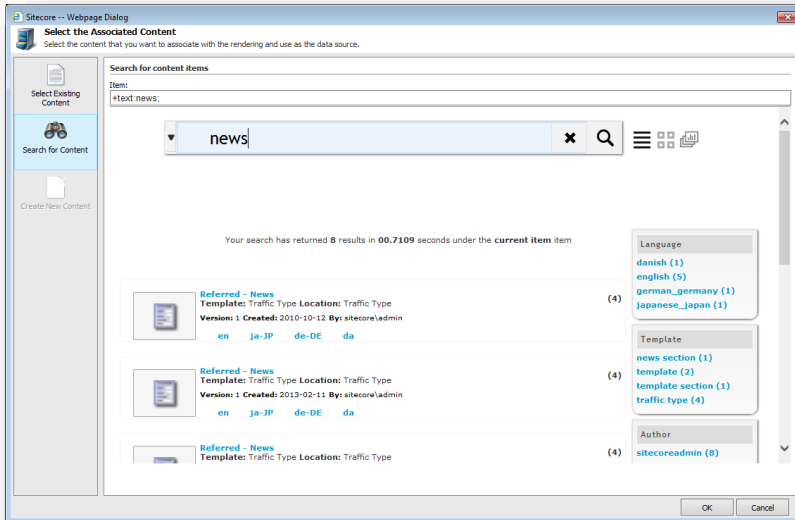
Sitecore -- Webpage Dialog

Select the Associated Content
Select the content that you want to associate with the rendering and use as the data source.

Select Existing Content

Search for Content

Create New Content

Search for content items

Item:
+text:news;

news

Your search has returned 8 results in 00.7109 seconds under the current item item

Referred - News
Template: Traffic Type Location: Traffic Type
Version: 1 Created: 2010-10-12 By: sitecore\admin
en ja-JP de-DE da
(4)

Referred - News
Template: Traffic Type Location: Traffic Type
Version: 1 Created: 2013-02-11 By: sitecore\admin
en ja-JP de-DE da
(4)

Referred - News
Template: Traffic Type Location: Traffic Type
(4)

Language
danish (1)
english (5)
german_germany (1)
japanese_japan (1)

Template
news section (1)
template (2)
template section (1)
traffic type (4)

Author
sitecoreadmin (8)

OK Cancel